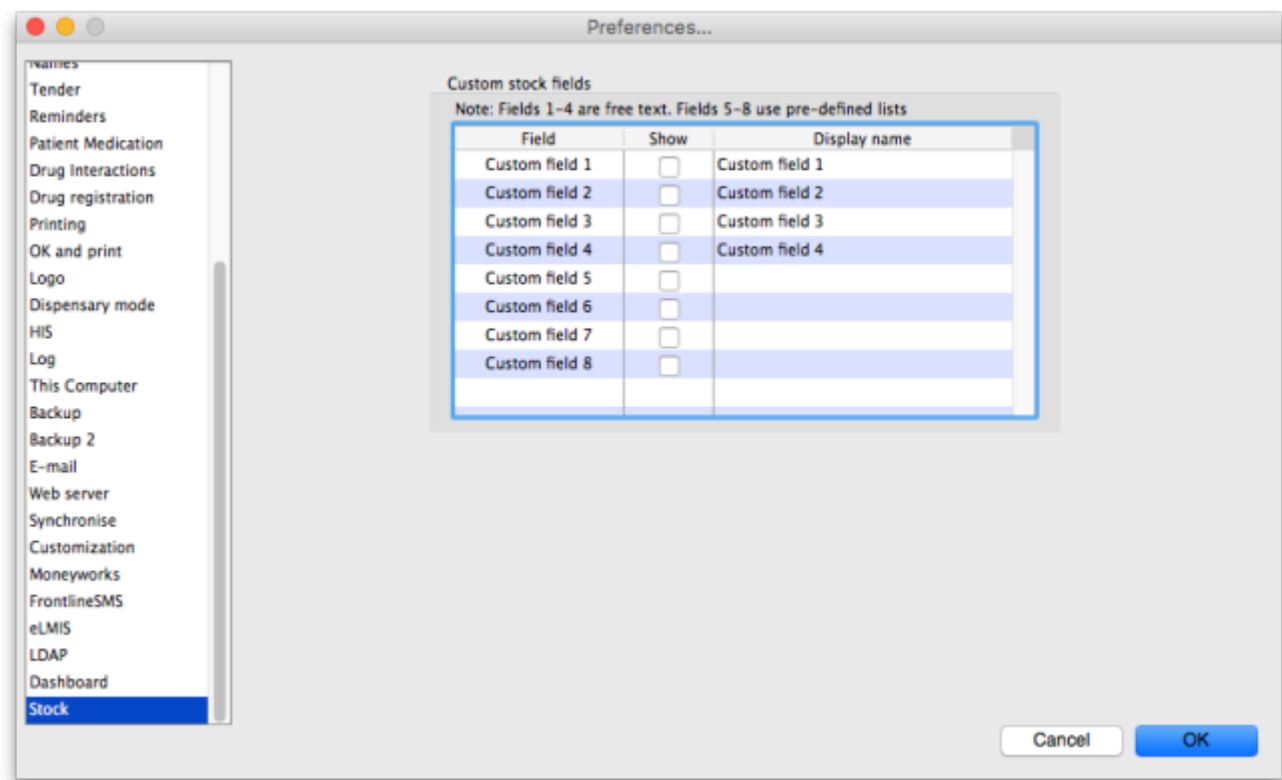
Preferences...

Names
Tender
Reminders
Patient Medication
Drug Interactions
Drug registration
Printing
OK and print
Logo
Dispensary mode
HIS
Log
This Computer
Backup
Backup 2
E-mail
Web server
Synchronise
Customization
Moneyworks
FrontlineSMS
eLMIS
LDAP
Dashboard
Stock

Custom stock fields
Note: Fields 1-4 are free text. Fields 5-8 use pre-defined lists

| Field | Show | Display name |
|---|---|---|
| Custom field 1 | | Custom field 1 |
| Custom field 2 | | Custom field 2 |
| Custom field 3 | | Custom field 3 |
| Custom field 4 | | Custom field 4 |
| Custom field 5 | | |
| Custom field 6 | | |
| Custom field 7 | | |
| Custom field 8 | | |

Cancel
OK